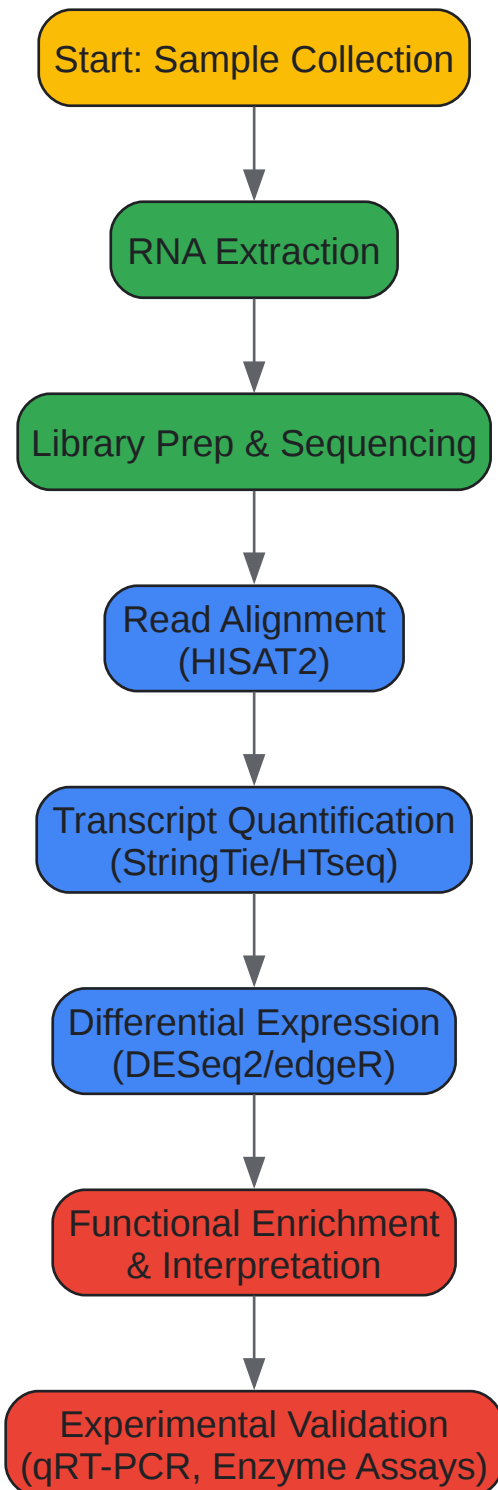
Start: Sample Collection

RNA Extraction

Library Prep & Sequencing

Read Alignment (HISAT2)

Transcript Quantification (StringTie/HTseq)

Differential Expression (DESeq2/edgeR)

Functional Enrichment & Interpretation

Experimental Validation (qRT-PCR, Enzyme Assays)